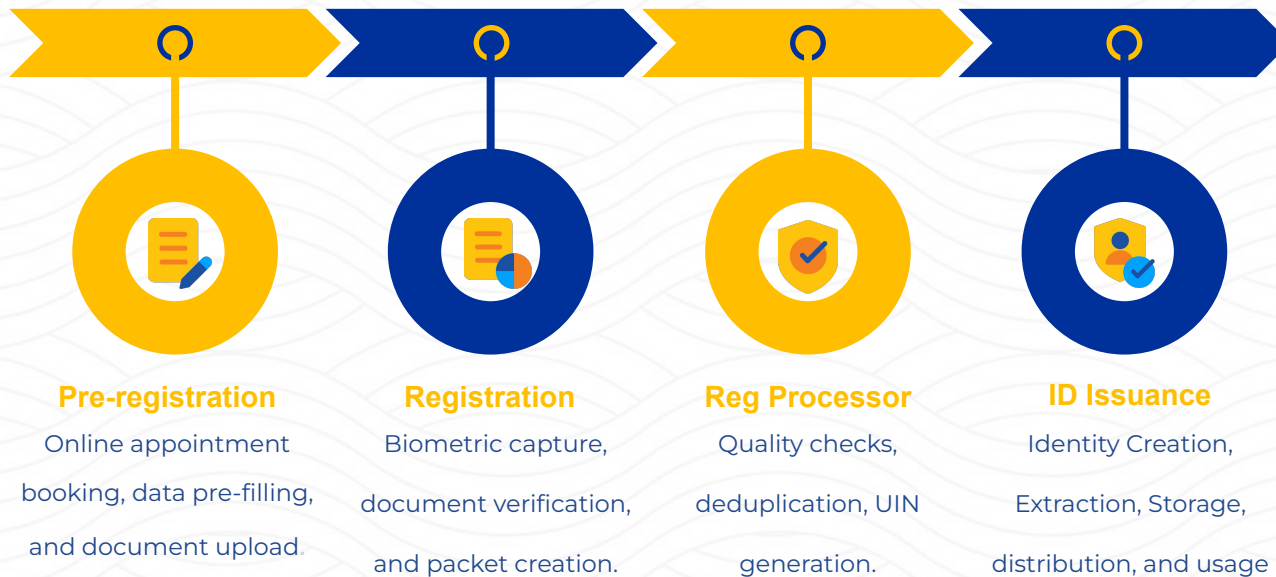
Pre-registration
Online appointment booking, data pre-filling, and document upload.

Registration
Biometric capture, document verification, and packet creation.

Reg Processor
Quality checks, deduplication, UIN generation.

ID Issuance
Identity Creation, Extraction, Storage, distribution, and usage